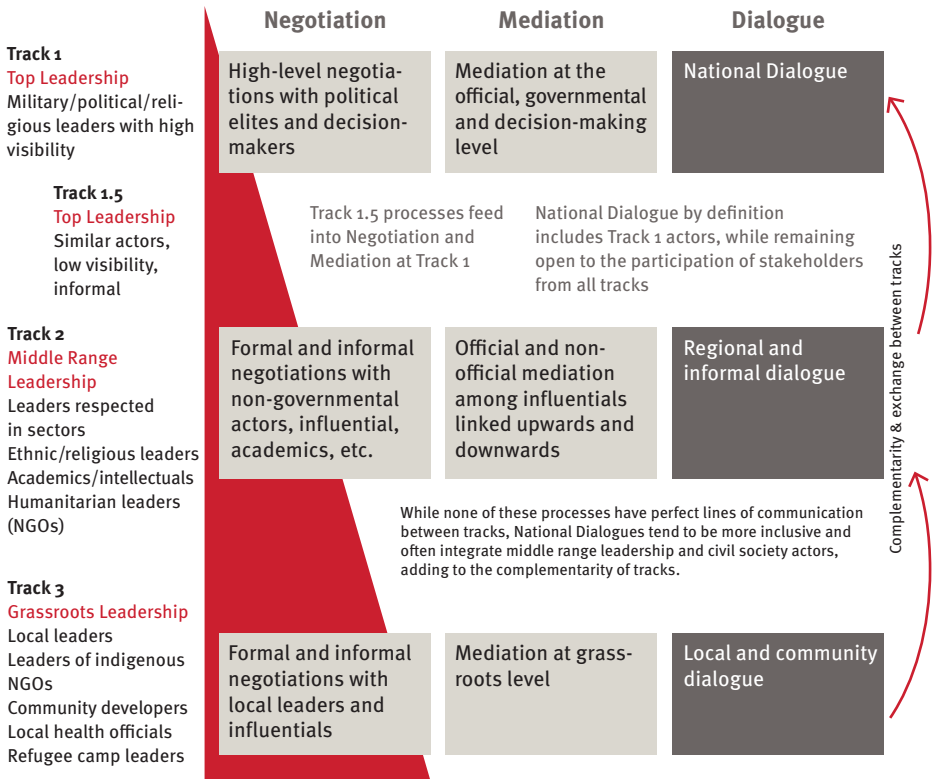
Track 1
Top Leadership
Military/political/religious leaders with high visibility

Track 1.5
Top Leadership
Similar actors, low visibility, informal

Track 2
Middle Range Leadership
Leaders respected in sectors
Ethnic/religious leaders
Academics/intellectuals
Humanitarian leaders (NGOs)

Track 3
Grassroots Leadership
Local leaders
Leaders of indigenous NGOs
Community developers
Local health officials
Refugee camp leaders

| Negotiation | Mediation | Dialogue |
|---|---|---|
| High-level negotiations with political elites and decision-makers | Mediation at the official, governmental and decision-making level | National Dialogue |
| Formal and informal negotiations with non-governmental actors, influential, academics, etc. | Official and non-official mediation among influentials linked upwards and downwards | Regional and informal dialogue |
| Formal and informal negotiations with local leaders and influentials | Mediation at grass-roots level | Local and community dialogue |

Track 1.5 processes feed into Negotiation and Mediation at Track 1

National Dialogue by definition includes Track 1 actors, while remaining open to the participation of stakeholders from all tracks

While none of these processes have perfect lines of communication between tracks, National Dialogues tend to be more inclusive and often integrate middle range leadership and civil society actors, adding to the complementarity of tracks.

Complementary & exchange between tracks